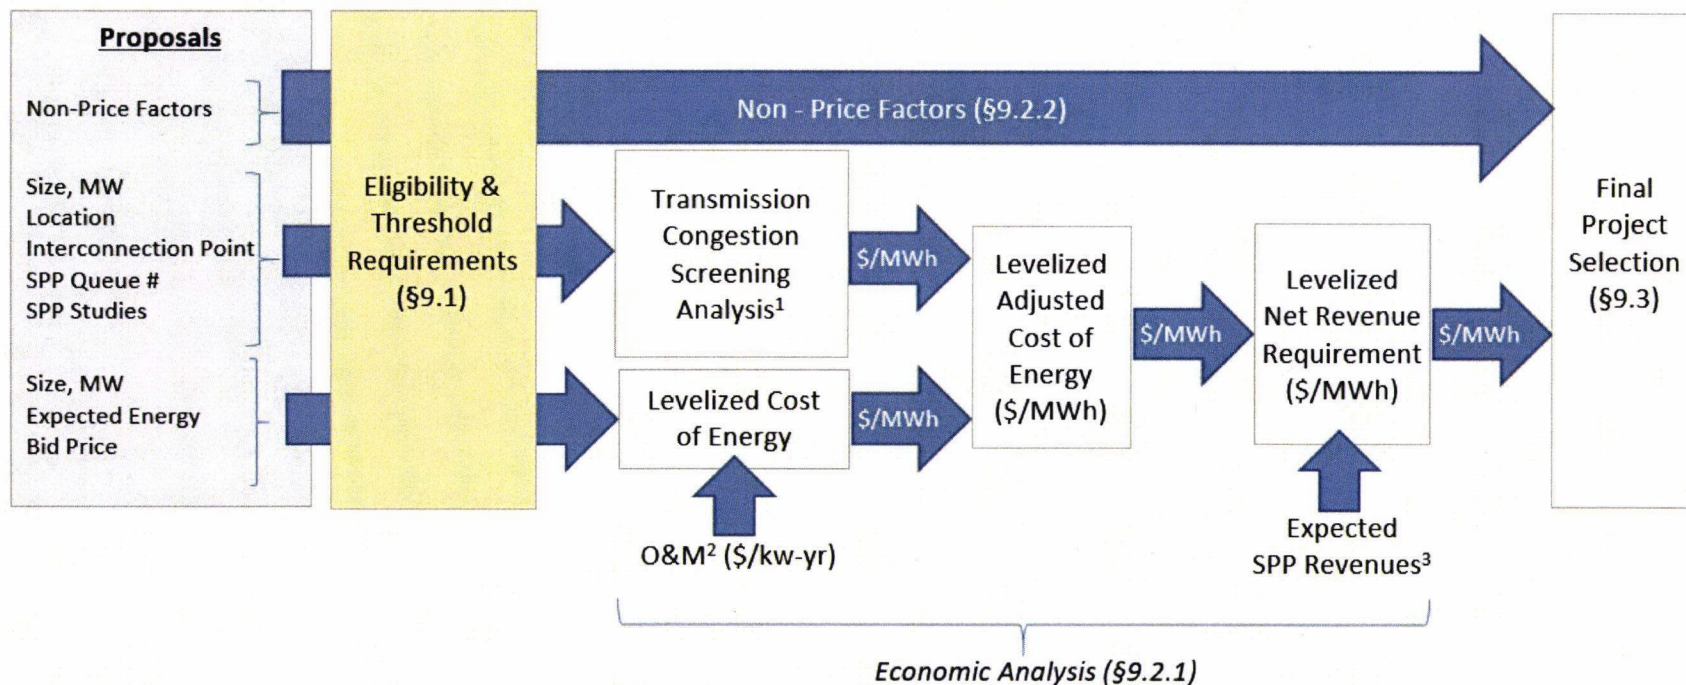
Proposals

Non-Price Factors

Size, MW
Location
Interconnection Point
SPP Queue #
SPP Studies

Size, MW
Expected Energy
Bid Price

Eligibility & Threshold Requirements (§9.1)

Non - Price Factors (§9.2.2)

Transmission Congestion Screening Analysis$^1$

$/MWh

Levelized Cost of Energy

$/MWh

O&M$^2$ ($/kw-yr)

Levelized Adjusted Cost of Energy ($/MWh)

$/MWh

Levelized Net Revenue Requirement ($/MWh)

Expected SPP Revenues$^3$

$/MWh

Final Project Selection (§9.3)

Economic Analysis (§9.2.1)